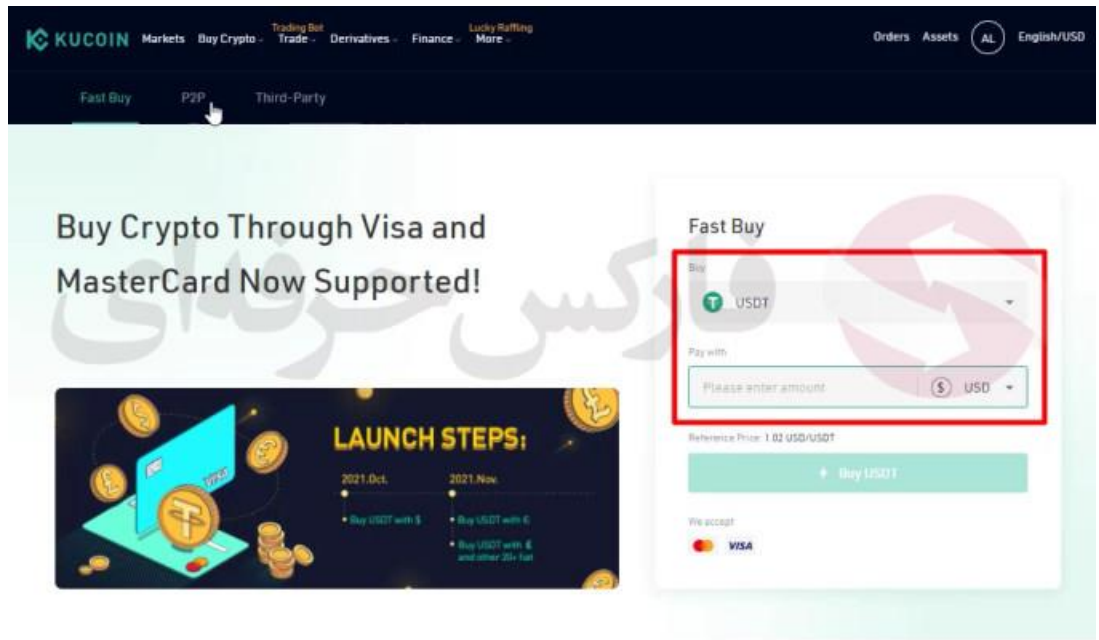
KUCOIN Markets Buy Crypto Trading Bot Trade Derivatives Finance Lucky Raffling More Orders Assets AL English/USD

Fast Buy P2P Third-Party

Buy Crypto Through Visa and MasterCard Now Supported!

فارکس حرفه‌ای

LAUNCH STEPS:

2021.Oct. 2021.Nov.

• Buy USDT with $ • Buy USDT with €

• Buy USDT with £ and other 20+ fiat

Fast Buy

Buy

USDT

Pay with

Please enter amount

USD

Reference Price: 1.02 USD/USDT

Buy USDT

We accept

VISA